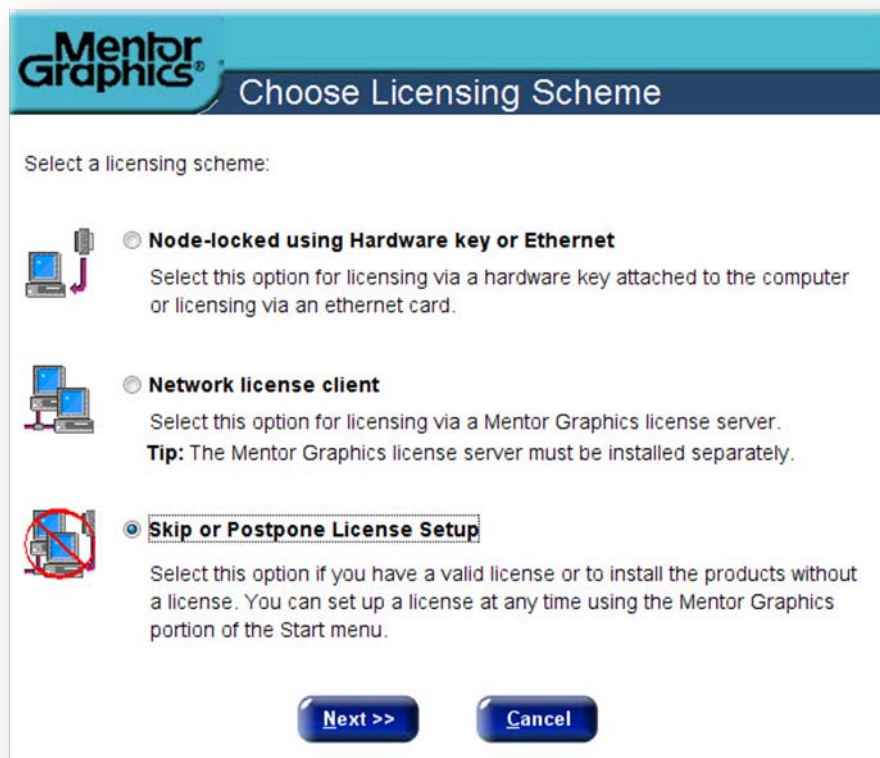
Mentor Graphics®

Choose Licensing Scheme

Select a licensing scheme:

Node-locked using Hardware key or Ethernet

Select this option for licensing via a hardware key attached to the computer or licensing via an ethernet card.

Network license client

Select this option for licensing via a Mentor Graphics license server.

Tip: The Mentor Graphics license server must be installed separately.

Skip or Postpone License Setup

Select this option if you have a valid license or to install the products without a license. You can set up a license at any time using the Mentor Graphics portion of the Start menu.

Next >>

Cancel